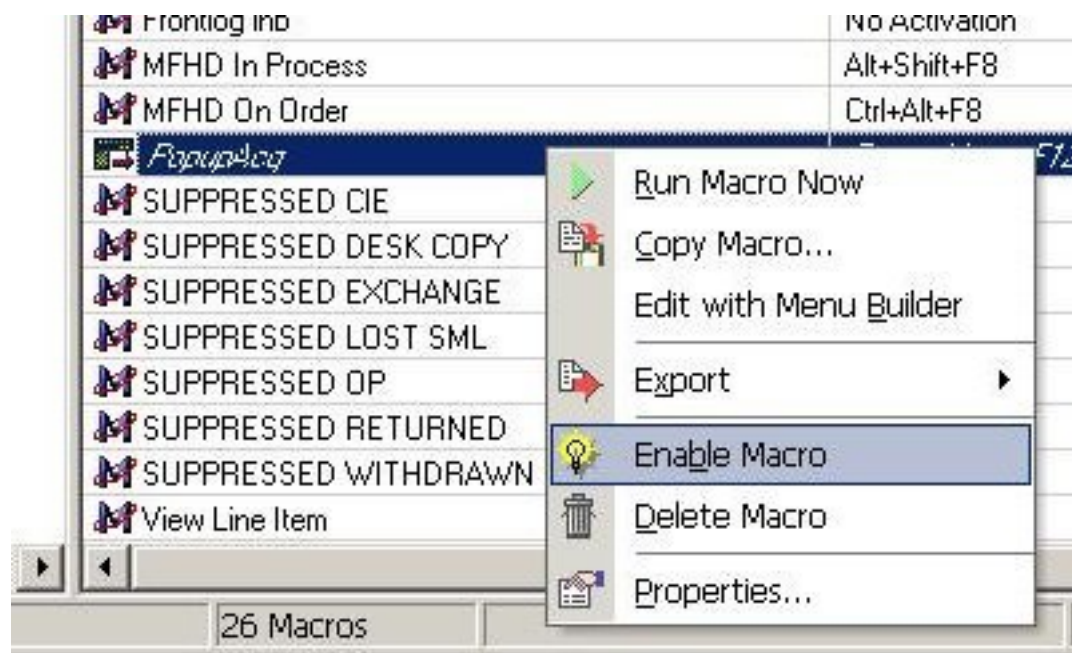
Frontlog Inb | No Activation
MFHD In Process | Alt+Shift+F8
MFHD On Order | Ctrl+Alt+F8
PopupAcq
SUPPRESSED CIE
SUPPRESSED DESK COPY
SUPPRESSED EXCHANGE
SUPPRESSED LOST SML
SUPPRESSED OP
SUPPRESSED RETURNED
SUPPRESSED WITHDRAWN
View Line Item

Run Macro Now
Copy Macro...
Edit with Menu Builder
Export
Enable Macro
Delete Macro
Properties...

26 Macros